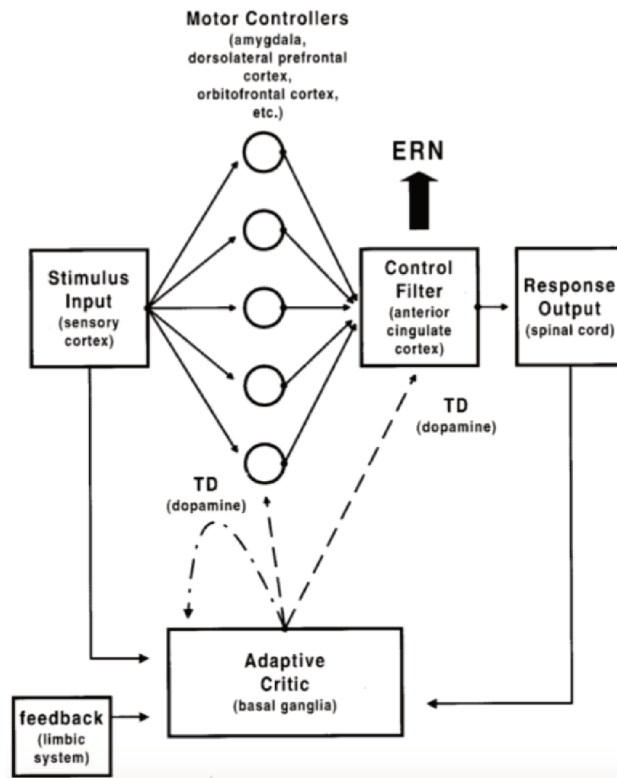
Motor Controllers
(amygdala, dorsolateral prefrontal cortex, orbitofrontal cortex, etc.)

ERN

Stimulus Input
(sensory cortex)

Control Filter
(anterior cingulate cortex)

Response Output
(spinal cord)

TD
(dopamine)

TD
(dopamine)

Adaptive Critic
(basal ganglia)

feedback
(limbic system)